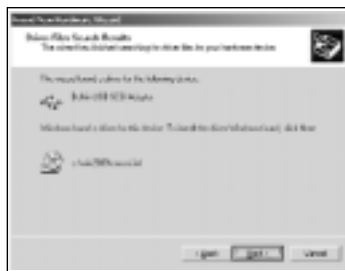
Found New Hardware Wizard

Driver Files Search Results
The wizard has finished searching for driver files for your hardware device.

The wizard found a driver for the following device:

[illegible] USB SCSI Adapter

Windows found a driver for this device. To install the driver Windows found, click Next.

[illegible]

< Back   Next >   Cancel